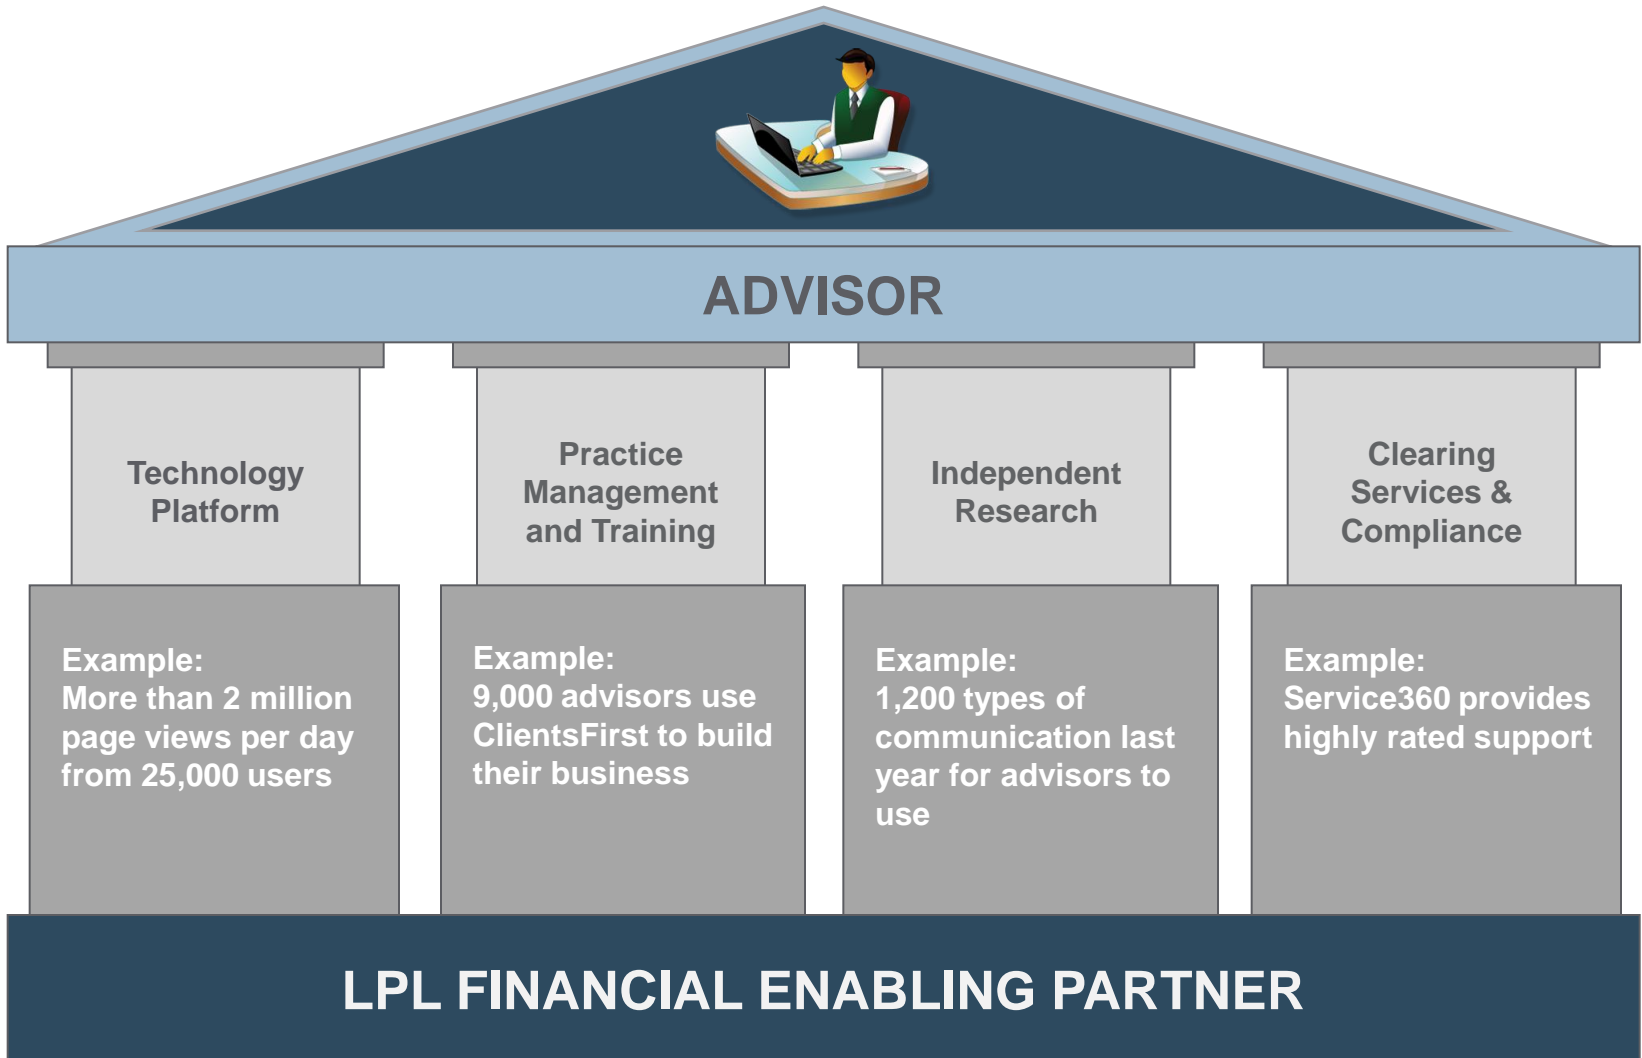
ADVISOR

Technology Platform

Practice Management and Training

Independent Research

Clearing Services & Compliance

Example:
More than 2 million page views per day from 25,000 users

Example:
9,000 advisors use ClientsFirst to build their business

Example:
1,200 types of communication last year for advisors to use

Example:
Service360 provides highly rated support

LPL FINANCIAL ENABLING PARTNER